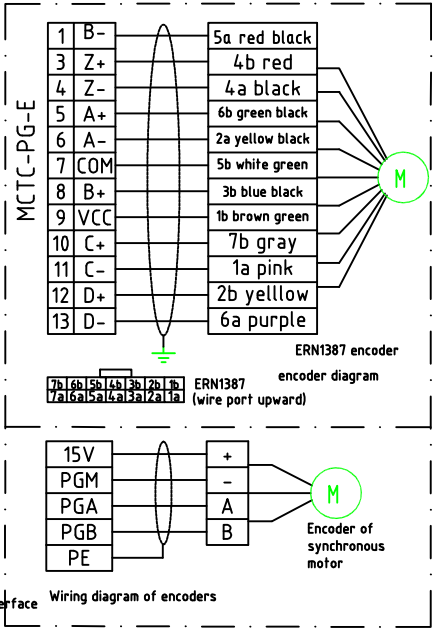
MCTC-PG-E

| 1 | B- | 5a red black |
|---|---|---|
| 3 | Z+ | 4b red |
| 4 | Z- | 4a black |
| 5 | A+ | 6b green black |
| 6 | A- | 2a yellow black |
| 7 | COM | 5b white green |
| 8 | B+ | 3b blue black |
| 9 | VCC | 1b brown green |
| 10 | C+ | 7b gray |
| 11 | C- | 1a pink |
| 12 | D+ | 2b yelllow |
| 13 | D- | 6a purple |

M

ERN1387 encoder

encoder diagram

| 7b | 6b | 5b | 4b | 3b | 2b | 1b |
|---|---|---|---|---|---|---|
| 7a | 6a | 5a | 4a | 3a | 2a | 1a |

ERN1387
(wire port upward)

| 15V | + |
|---|---|
| PGM | - |
| PGA | A |
| PGB | B |
| PE | |

M

Encoder of synchronous motor

erface Wiring diagram of encoders